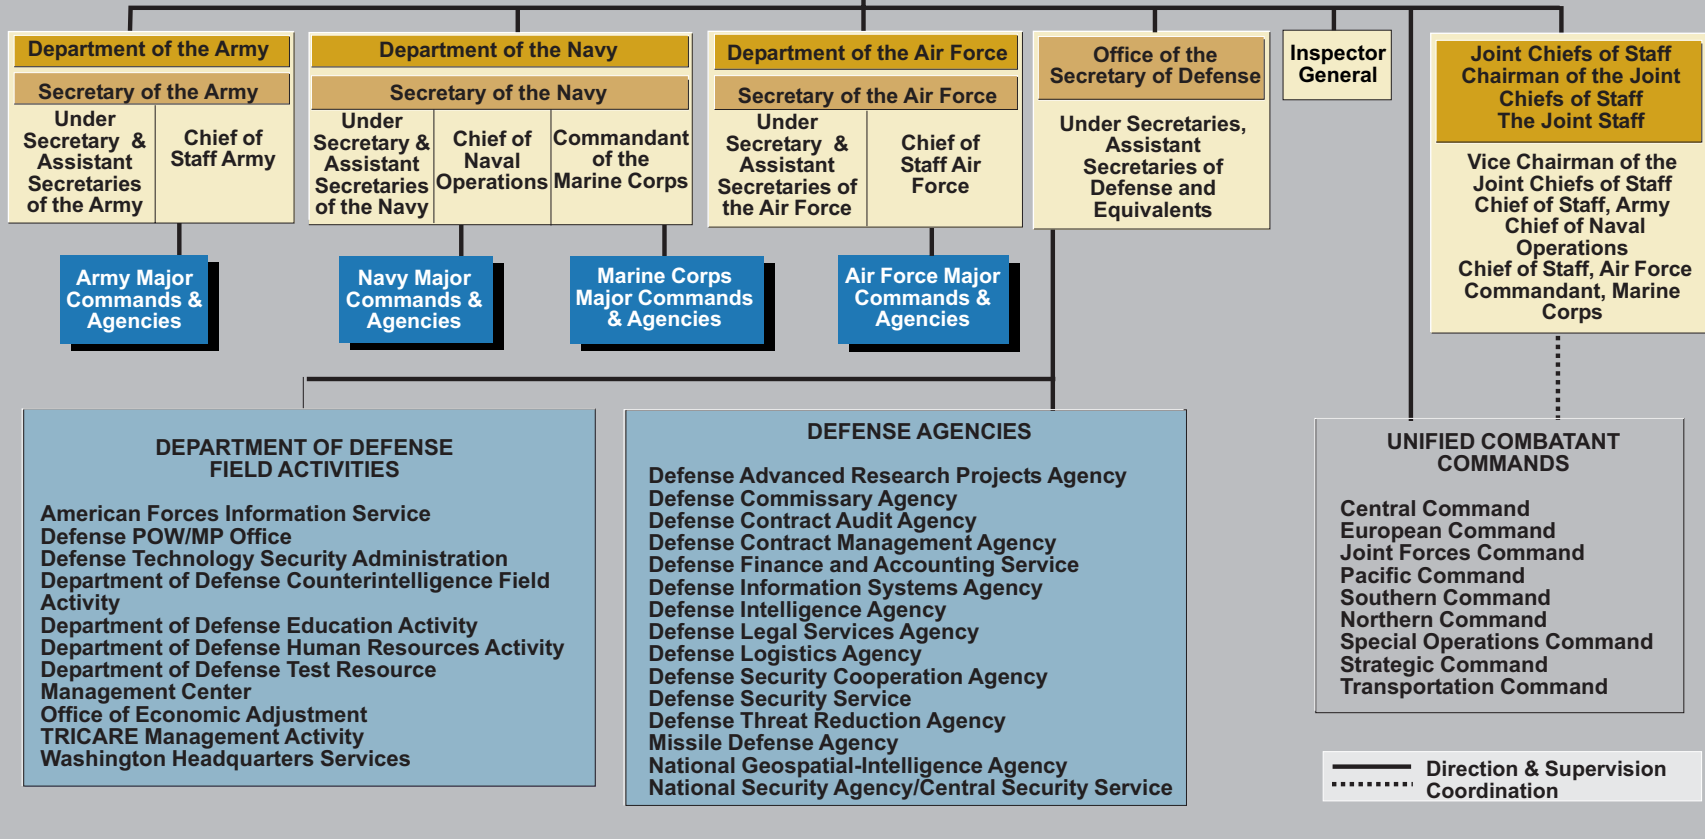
Department of the Army

Secretary of the Army

Under Secretary & Assistant Secretaries of the Army

Chief of Staff Army

Department of the Navy

Secretary of the Navy

Under Secretary & Assistant Secretaries of the Navy

Chief of Naval Operations

Commandant of the Marine Corps

Department of the Air Force

Secretary of the Air Force

Under Secretary & Assistant Secretaries of the Air Force

Chief of Staff Air Force

Office of the Secretary of Defense

Under Secretaries, Assistant Secretaries of Defense and Equivalents

Inspector General

Joint Chiefs of Staff
Chairman of the Joint Chiefs of Staff
The Joint Staff

Vice Chairman of the Joint Chiefs of Staff
Chief of Staff, Army
Chief of Naval Operations
Chief of Staff, Air Force
Commandant, Marine Corps

Army Major Commands & Agencies

Navy Major Commands & Agencies

Marine Corps Major Commands & Agencies

Air Force Major Commands & Agencies

DEPARTMENT OF DEFENSE FIELD ACTIVITIES

American Forces Information Service
Defense POW/MP Office
Defense Technology Security Administration
Department of Defense Counterintelligence Field Activity
Department of Defense Education Activity
Department of Defense Human Resources Activity
Department of Defense Test Resource Management Center
Office of Economic Adjustment
TRICARE Management Activity
Washington Headquarters Services

DEFENSE AGENCIES

Defense Advanced Research Projects Agency
Defense Commissary Agency
Defense Contract Audit Agency
Defense Contract Management Agency
Defense Finance and Accounting Service
Defense Information Systems Agency
Defense Intelligence Agency
Defense Legal Services Agency
Defense Logistics Agency
Defense Security Cooperation Agency
Defense Security Service
Defense Threat Reduction Agency
Missile Defense Agency
National Geospatial-Intelligence Agency
National Security Agency/Central Security Service

UNIFIED COMBATANT COMMANDS

Central Command
European Command
Joint Forces Command
Pacific Command
Southern Command
Northern Command
Special Operations Command
Strategic Command
Transportation Command

Direction & Supervision
Coordination